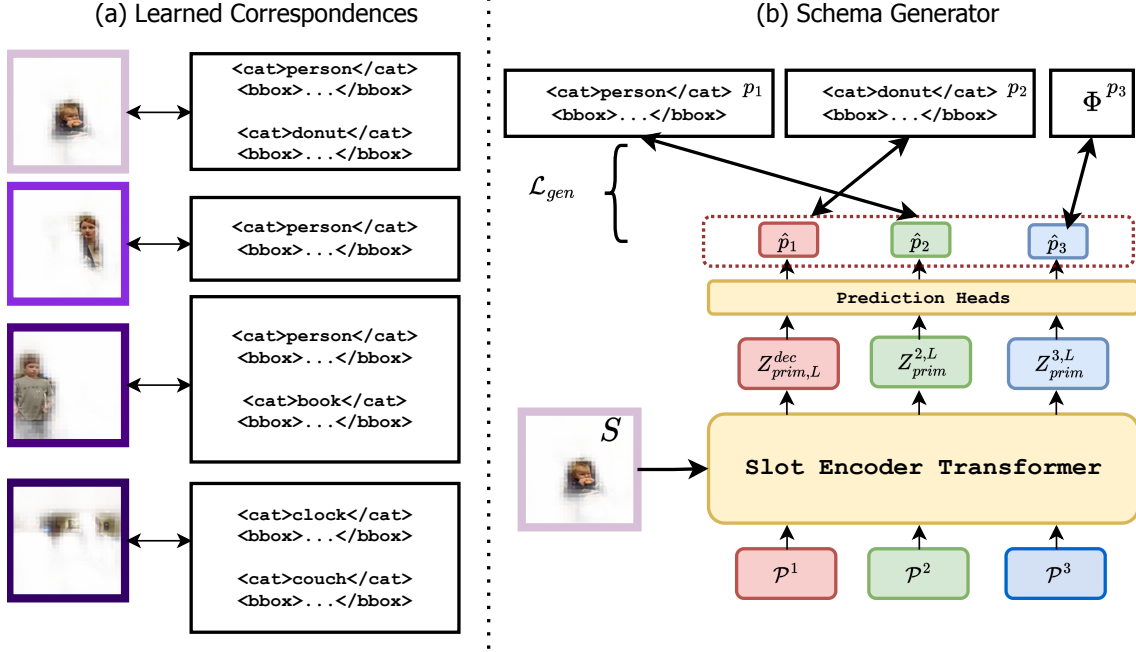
(a) Learned Correspondences

<cat>person</cat>
<bbox>...</bbox>

<cat>donut</cat>
<bbox>...</bbox>

<cat>person</cat>
<bbox>...</bbox>

<cat>person</cat>
<bbox>...</bbox>

<cat>book</cat>
<bbox>...</bbox>

<cat>clock</cat>
<bbox>...</bbox>

<cat>couch</cat>
<bbox>...</bbox>

(b) Schema Generator

<cat>person</cat> $p_1$
<bbox>...</bbox>

<cat>donut</cat> $p_2$
<bbox>...</bbox>

$\Phi$ $p_3$

$\mathcal{L}_{gen}$

$\hat{p}_1$ $\hat{p}_2$ $\hat{p}_3$

Prediction Heads

$Z^{dec}_{prim,L}$ $Z^{2,L}_{prim}$ $Z^{3,L}_{prim}$

$S$

Slot Encoder Transformer

$\mathcal{P}^1$ $\mathcal{P}^2$ $\mathcal{P}^3$